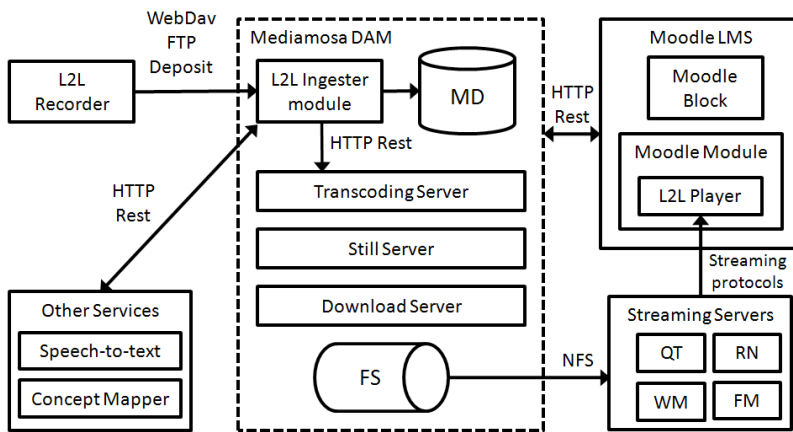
WebDav
FTP
Deposit

L2L Recorder

Mediamosa DAM

L2L Ingester module

MD

HTTP Rest

Transcoding Server

Still Server

Download Server

FS

HTTP Rest

Other Services

Speech-to-text

Concept Mapper

HTTP Rest

Moodle LMS

Moodle Block

Moodle Module

L2L Player

Streaming protocols

NFS

Streaming Servers

QT

RN

WM

FM